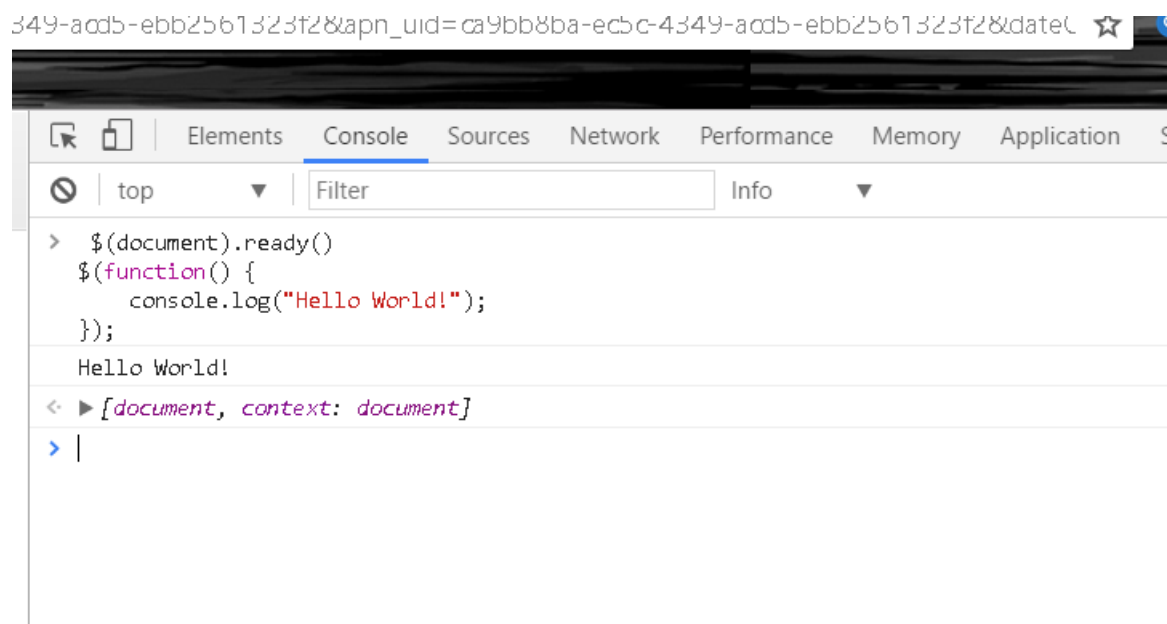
349-acd5-ebb2561323f2&apn_uid=ca9bb8ba-ec5c-4349-acd5-ebb2561323f2&date(

Elements Console Sources Network Performance Memory Application

top Filter Info

> $(document).ready()
$(function() {
    console.log("Hello World!");
});

Hello World!

< ▶ [document, context: document]

>